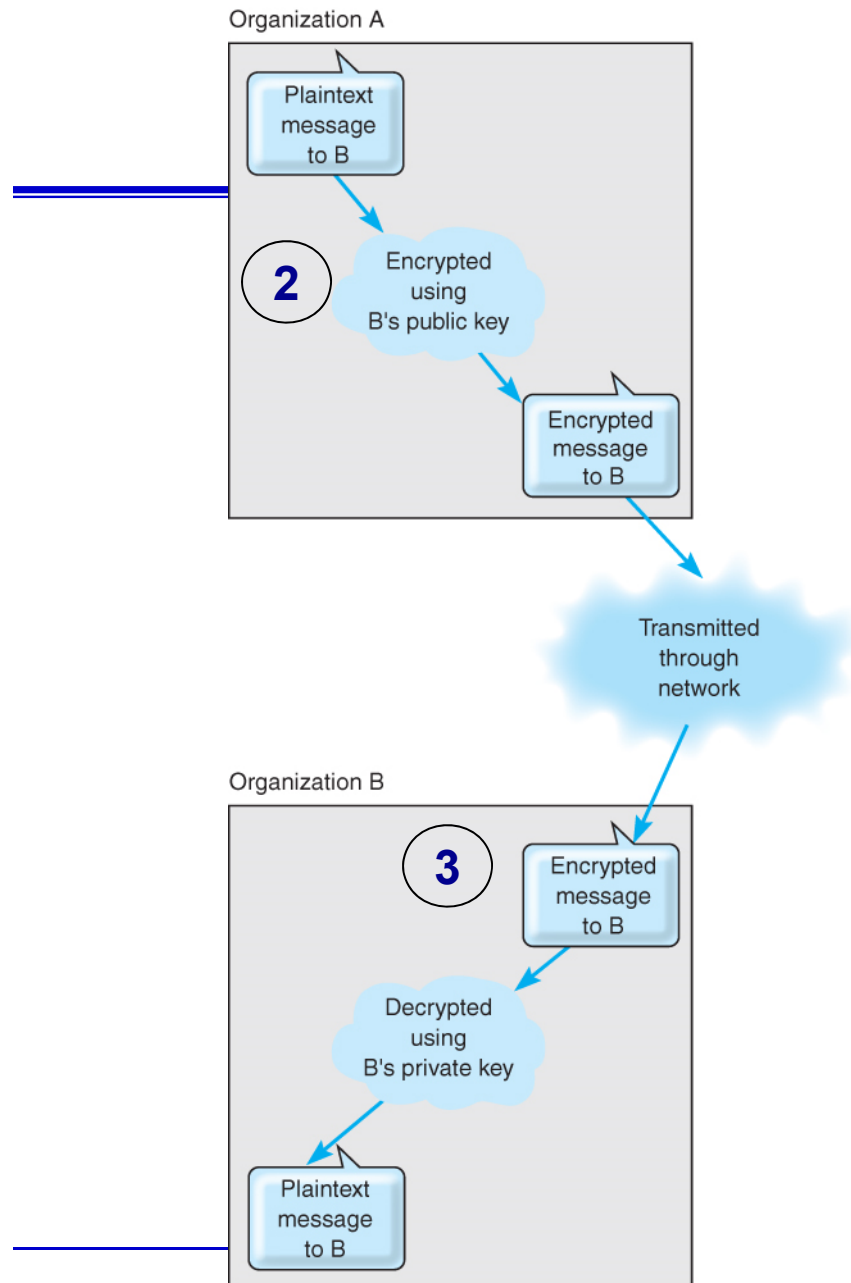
Organization A

Plaintext message to B

2

Encrypted using B's public key

Encrypted message to B

Transmitted through network

Organization B

3

Encrypted message to B

Decrypted using B's private key

Plaintext message to B